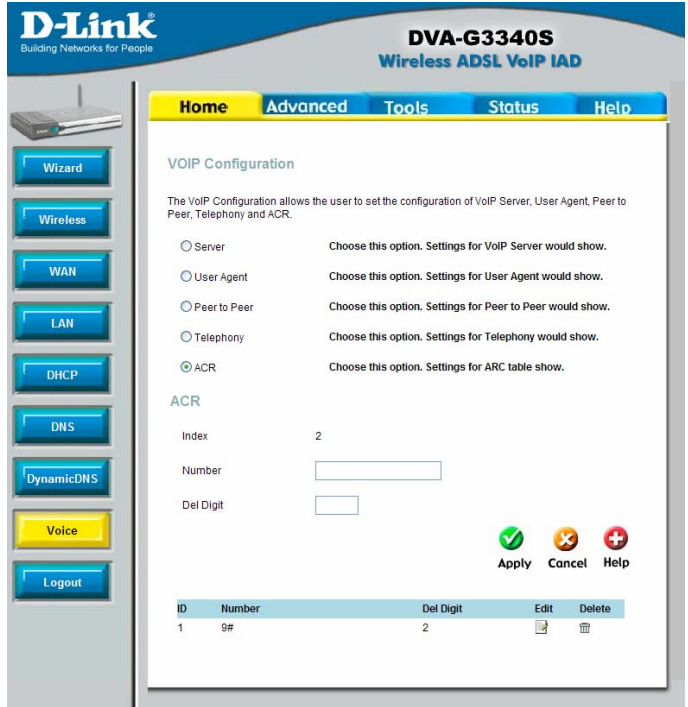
D-Link®
Building Networks for People

DVA-G3340S
Wireless ADSL VoIP IAD

Home Advanced Tools Status Help

Wizard
Wireless
WAN
LAN
DHCP
DNS
DynamicDNS
Voice
Logout

VOIP Configuration

The VoIP Configuration allows the user to set the configuration of VoIP Server, User Agent, Peer to Peer, Telephony and ACR.

Server Choose this option. Settings for VoIP Server would show.
User Agent Choose this option. Settings for User Agent would show.
Peer to Peer Choose this option. Settings for Peer to Peer would show.
Telephony Choose this option. Settings for Telephony would show.
ACR Choose this option. Settings for ARC table show.

ACR

Index 2

Number

Del Digit

Apply Cancel Help

| ID | Number | Del Digit | Edit | Delete |
|---|---|---|---|---|
| 1 | 9# | 2 | | |